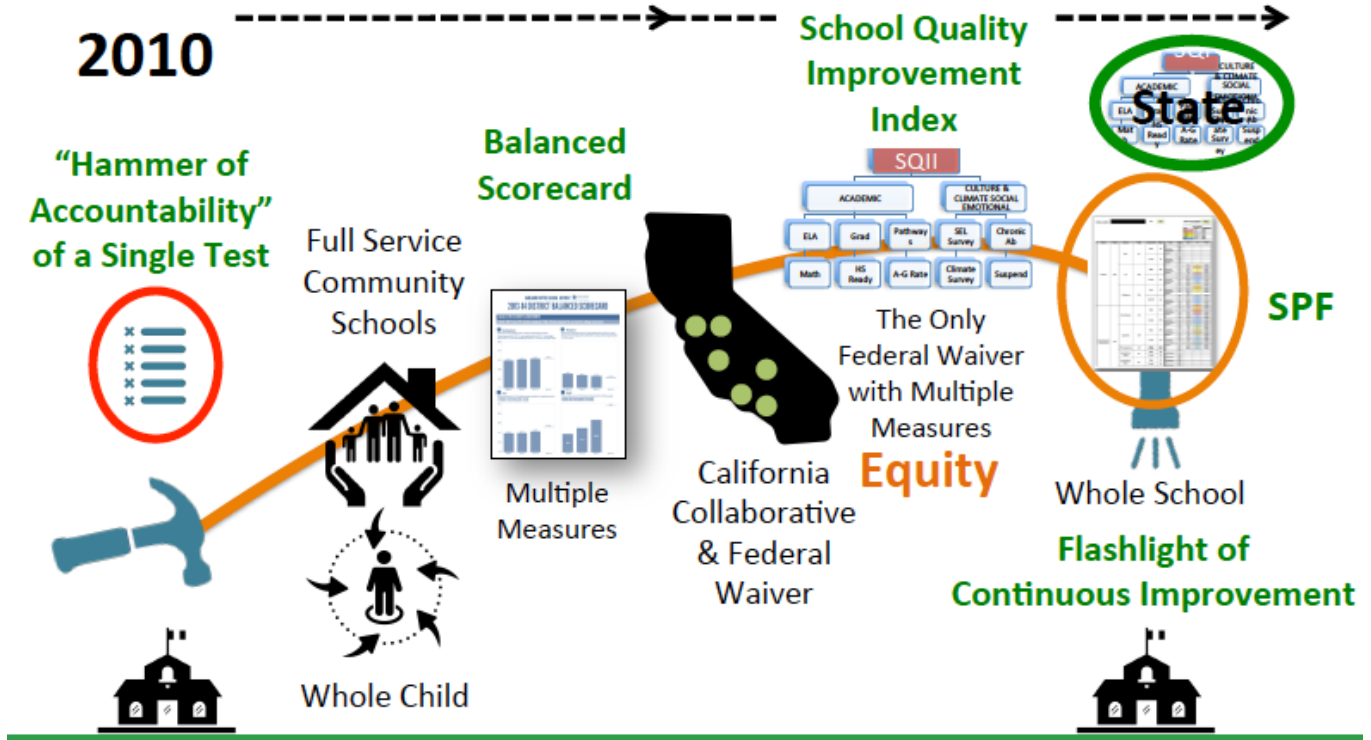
2010

"Hammer of Accountability" of a Single Test

Full Service Community Schools

Whole Child

Balanced Scorecard

2013-14 DISTRICT BALANCED SCORECARD

Multiple Measures

California Collaborative & Federal Waiver

School Quality Improvement Index

SQII

ACADEMIC

CULTURE & CLIMATE SOCIAL EMOTIONAL

| ELA | Grad | Pathways | SEL Survey | Chronic Ab |
|---|---|---|---|---|
| Math | HS Ready | A-G Rate | Climate Survey | Suspend |

The Only Federal Waiver with Multiple Measures

Equity

State

SPF

Whole School

Flashlight of Continuous Improvement